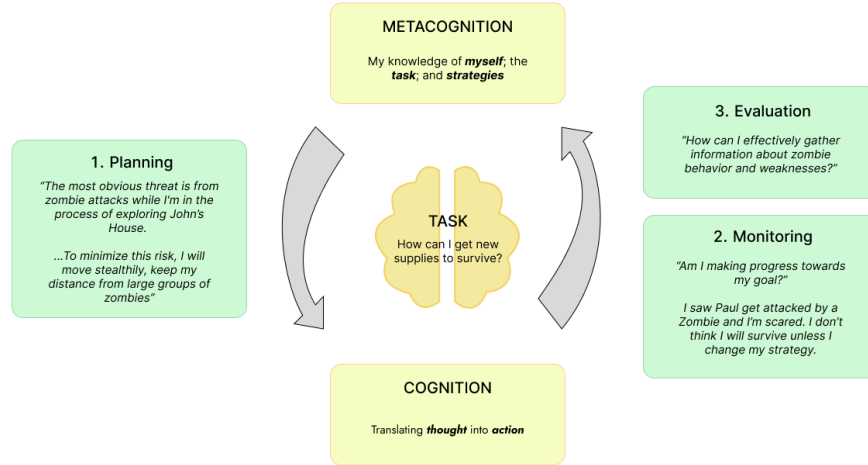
METACOGNITION

My knowledge of ***myself***; the ***task***; and ***strategies***

1. Planning

*"The most obvious threat is from zombie attacks while I'm in the process of exploring John's House.*

*...To minimize this risk, I will move stealthily, keep my distance from large groups of zombies"*

TASK

How can I get new supplies to survive?

3. Evaluation

*"How can I effectively gather information about zombie behavior and weaknesses?"*

2. Monitoring

*"Am I making progress towards my goal?"*

*I saw Paul get attacked by a Zombie and I'm scared. I don't think I will survive unless I change my strategy.*

COGNITION

Translating ***thought*** into ***action***